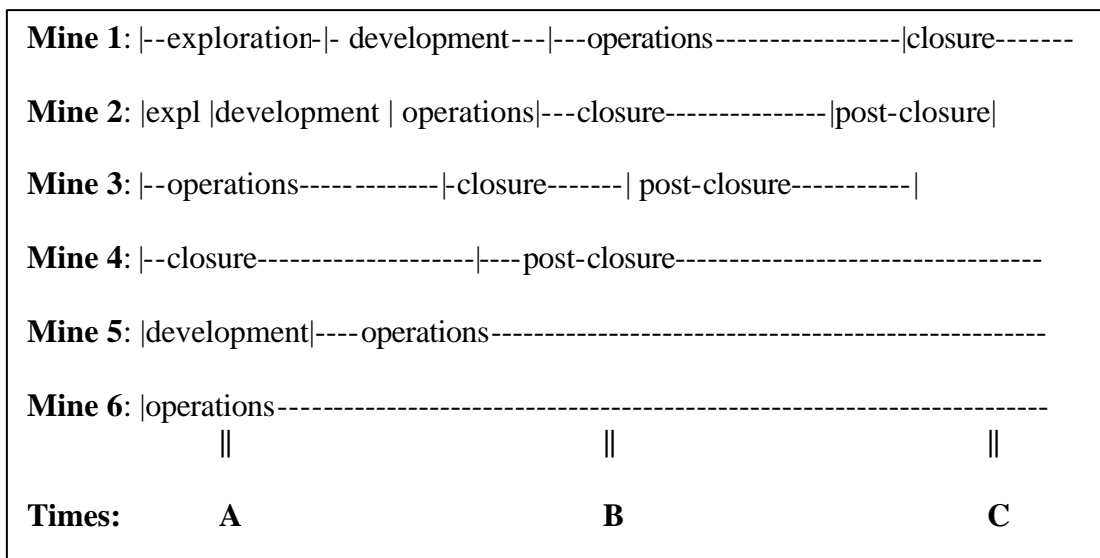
**Mine 1**: |--exploration-|- development---|---operations-----------------|closure-------

**Mine 2**: |expl |development | operations|---closure---------------|post-closure|

**Mine 3**: |--operations-------------|-closure-------| post-closure-----------|

**Mine 4**: |--closure--------------------|----post-closure---------------------------------

**Mine 5**: |development|----operations-----------------------------------------------

**Mine 6**: |operations-----------------------------------------------------------------

||   ||   ||

**Times:** **A** **B** **C**